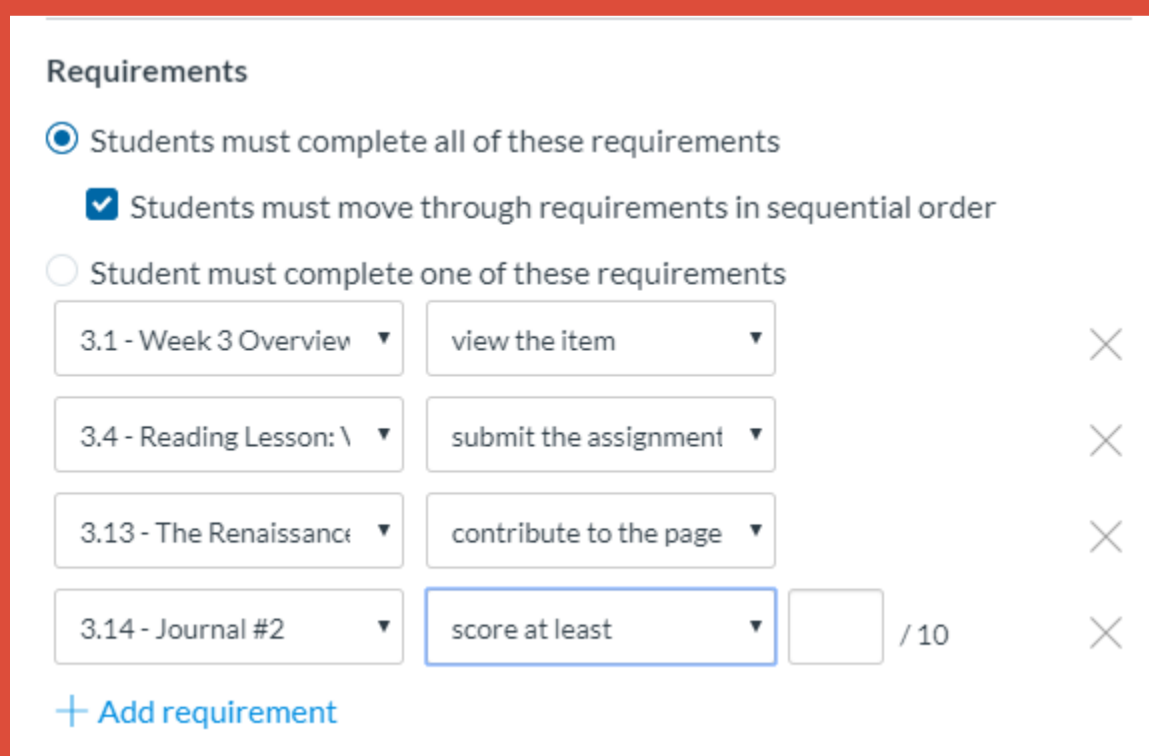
Requirements

Students must complete all of these requirements

Students must move through requirements in sequential order

Student must complete one of these requirements

3.1 - Week 3 Overview

view the item

3.4 - Reading Lesson: \

submit the assignment

3.13 - The Renaissance

contribute to the page

3.14 - Journal #2

score at least

/ 10

+ Add requirement